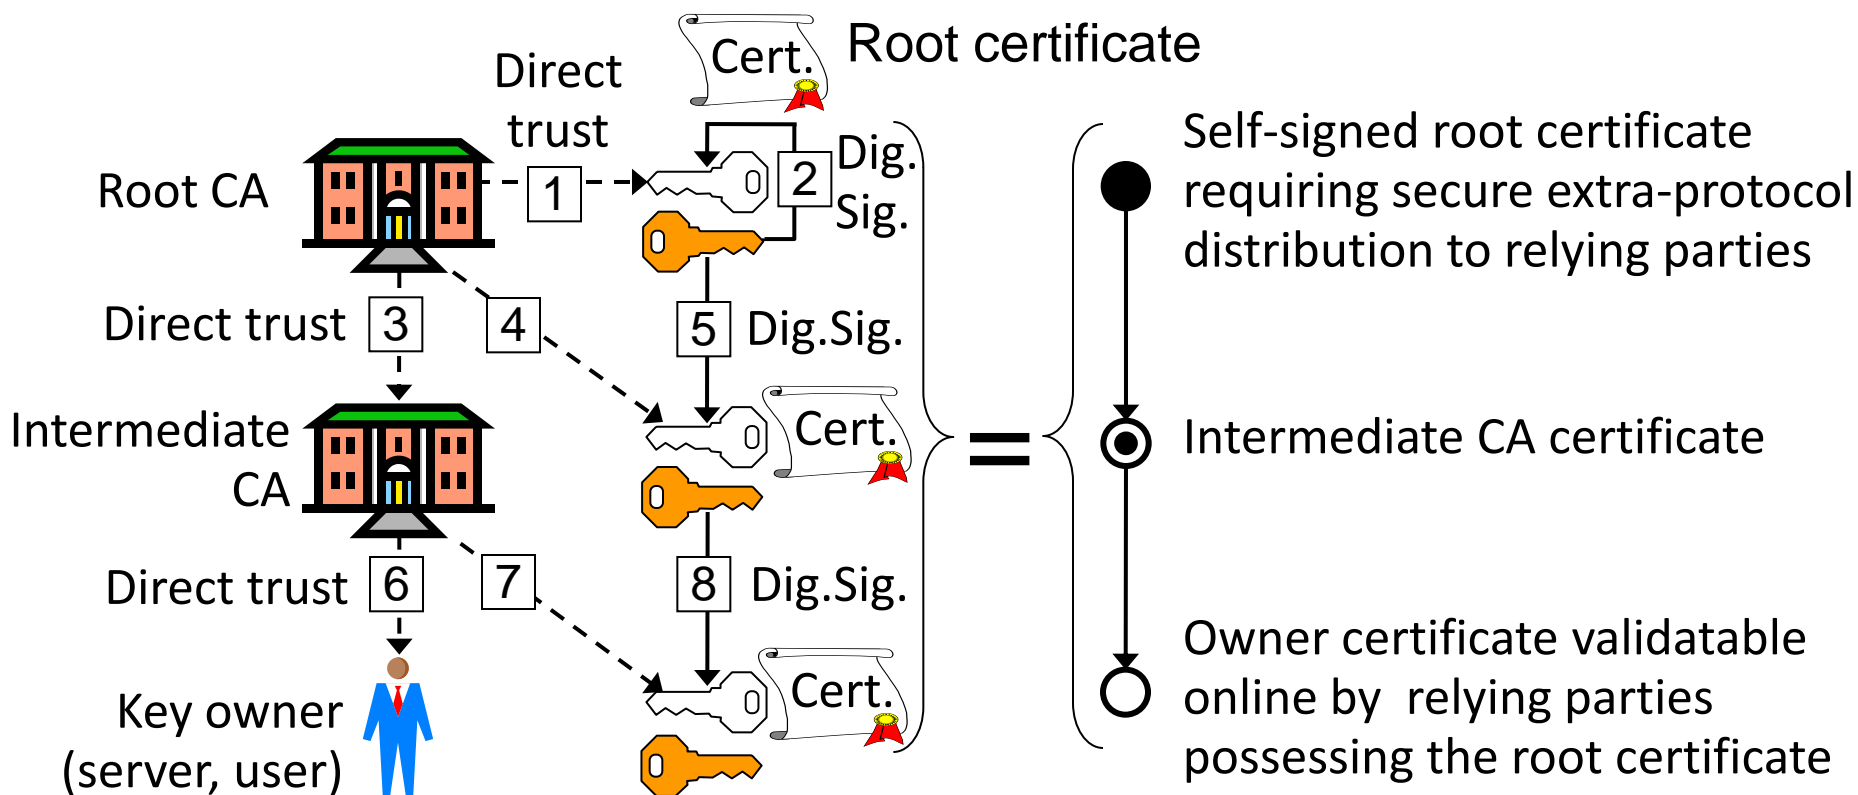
Cert.

Root certificate

Direct trust

Root CA

1

2

Dig. Sig.

Self-signed root certificate requiring secure extra-protocol distribution to relying parties

Direct trust

3

4

5

Dig.Sig.

Intermediate CA

Cert.

=

Intermediate CA certificate

Direct trust

6

7

8

Dig.Sig.

Key owner (server, user)

Cert.

Owner certificate validatable online by relying parties possessing the root certificate